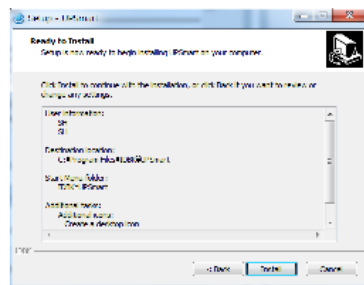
Setup - UPSmart

Ready to Install
Setup is now ready to begin installing UPSmart on your computer.

Click Install to continue with the installation, or click Back if you want to review or change any settings.

User information:
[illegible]
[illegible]

Destination location:
C:\Program Files\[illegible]\UPSmart

Start Menu folder:
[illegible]\UPSmart

Additional tasks:
Additional icons:
Create a desktop icon

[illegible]

< Back Install Cancel